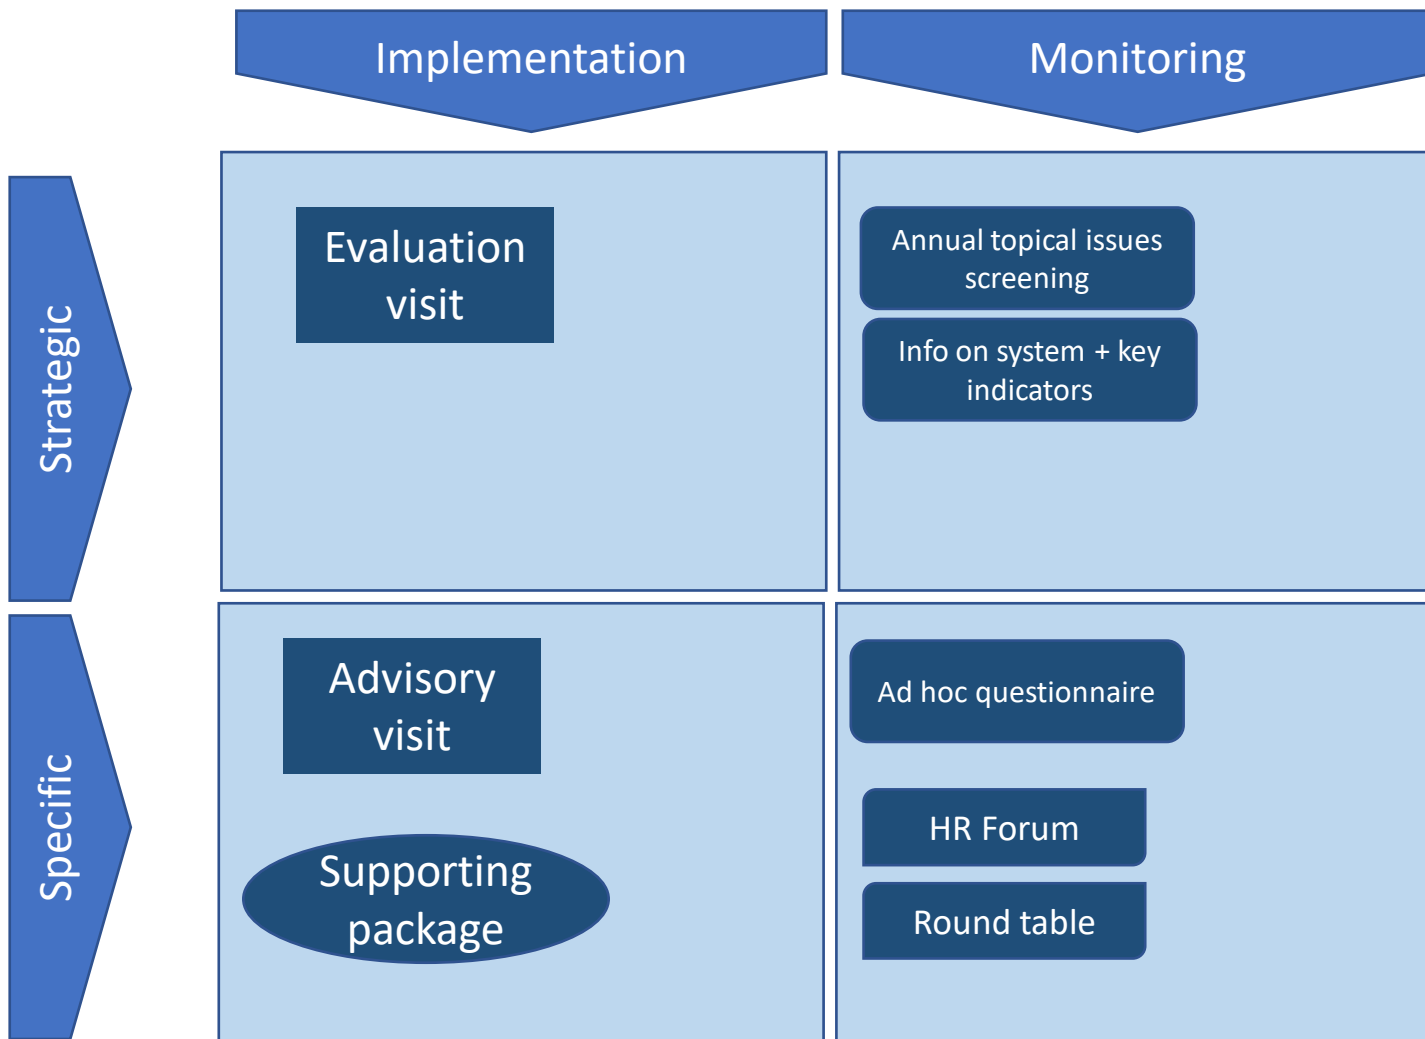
Implementation

Monitoring

Strategic

Evaluation visit

Annual topical issues screening

Info on system + key indicators

Specific

Advisory visit

Supporting package

Ad hoc questionnaire

HR Forum

Round table